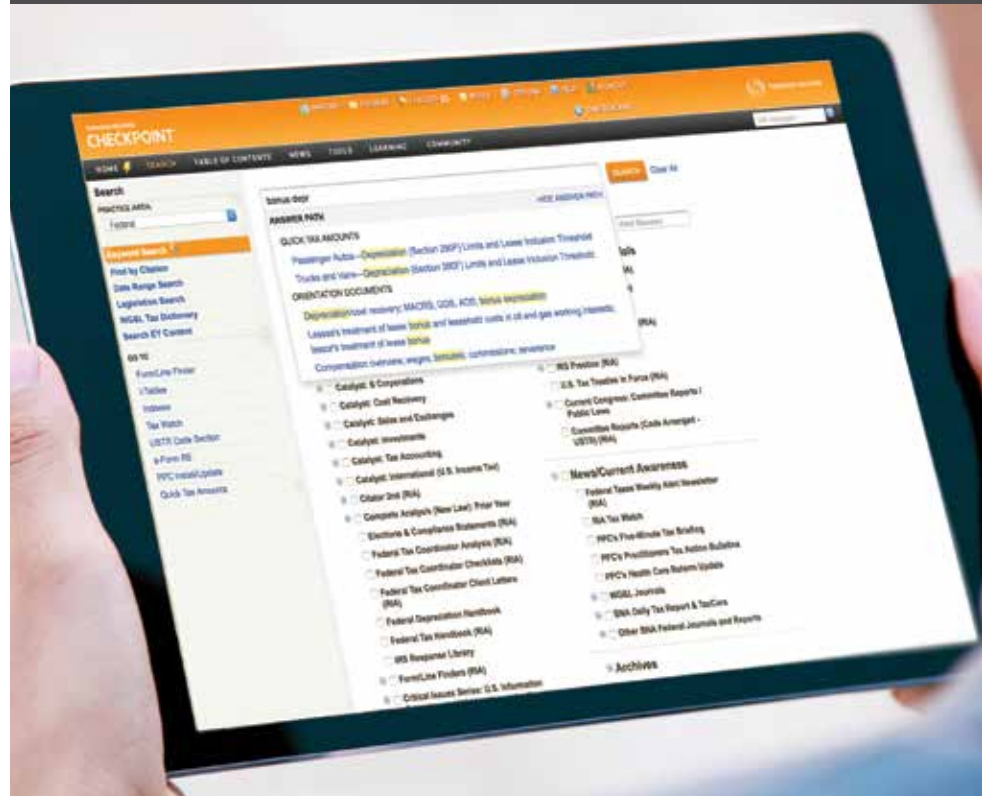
CHECKPOINT

HOME SEARCH TABLE OF CONTENTS NEWS TOOLS LEARNING COMMUNITY

Search
PRACTICE AREA
Federal

Keyword Search
Find by Citation
Date Range Search
Legislative Search
WG&L Tax Dictionary
Search EY Content

GO TO
Form/Line Finder
I.Tables
Indexes
Tax Watch
USTR Code Section
e-Form RS
PPC Install/Update
Quick Tax Amounts

bonus depr
HIDE ANSWER PATH
ANSWER PATH
QUICK TAX AMOUNTS
Passenger Autos—Depreciation (Section 280F) Limits and Lease Inclusion Threshold
Trucks and Vans—Depreciation (Section 280F) Limits and Lease Inclusion Threshold
ORIENTATION DOCUMENTS
Depreciation/cost recovery; MACRS; GDS; ADS; bonus depreciation
Lessee's treatment of lease bonus and leasehold costs in oil and gas working interests;
lessor's treatment of lease bonus
Compensation overview; wages; bonuses; commissions; severance

SEARCH Clear All

Catalyst: S Corporations
Catalyst: Cost Recovery
Catalyst: Sales and Exchanges
Catalyst: Investments
Catalyst: Tax Accounting
Catalyst: International (U.S. Income Tax)
Citator 2nd (RIA)
Complete Analysis (New Law): Prior Year
Elections & Compliance Statements (RIA)
Federal Tax Coordinator Analysis (RIA)
Federal Tax Coordinator Checklists (RIA)
Federal Tax Coordinator Client Letters (RIA)
Federal Depreciation Handbook
Federal Tax Handbook (RIA)
IRS Response Library
Form/Line Finders (RIA)
Critical Issues Series: U.S. Information

IRS Positions (RIA)
U.S. Tax Treaties in Force (RIA)
Current Congress: Committee Reports / Public Laws
Committee Reports (Code Arranged - USTR) (RIA)

News/Current Awareness
Federal Taxes Weekly Alert Newsletter (RIA)
RIA Tax Watch
PPC's Five-Minute Tax Briefing
PPC's Practitioners Tax Action Bulletins
PPC's Health Care Reform Update
WG&L Journals
BNA Daily Tax Report & TaxCore
Other BNA Federal Journals and Reports

Archives